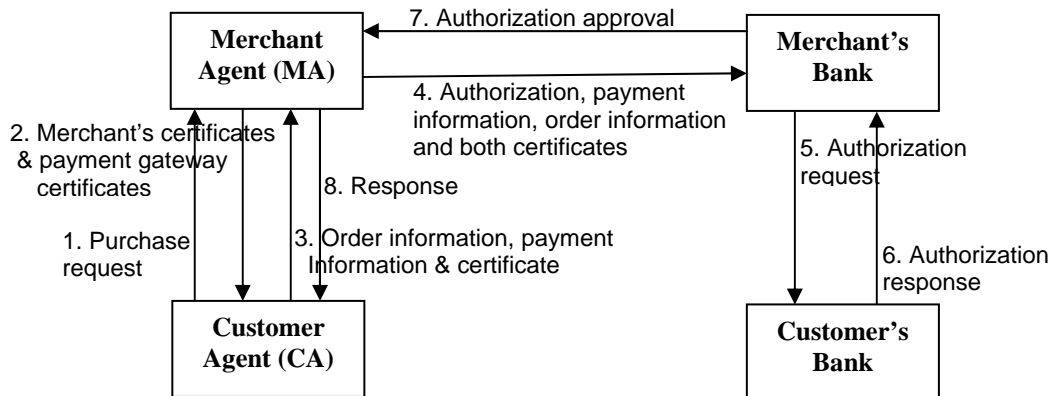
7. Authorization approval

Merchant Agent (MA)

Merchant's Bank

4. Authorization, payment information, order information and both certificates

2. Merchant's certificates & payment gateway certificates

8. Response

5. Authorization request

1. Purchase request

3. Order information, payment Information & certificate

6. Authorization response

Customer Agent (CA)

Customer's Bank